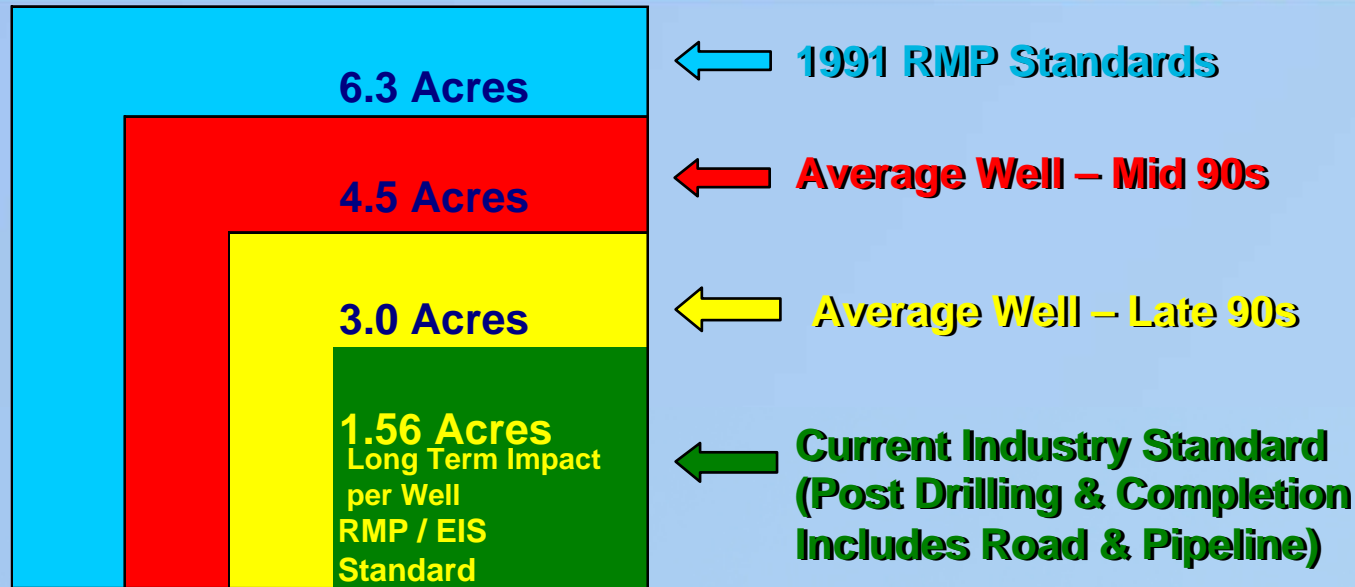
6.3 Acres

4.5 Acres

3.0 Acres

1.56 Acres
Long Term Impact per Well
RMP / EIS Standard

1991 RMP Standards

Average Well – Mid 90s

Average Well – Late 90s

Current Industry Standard (Post Drilling & Completion Includes Road & Pipeline)